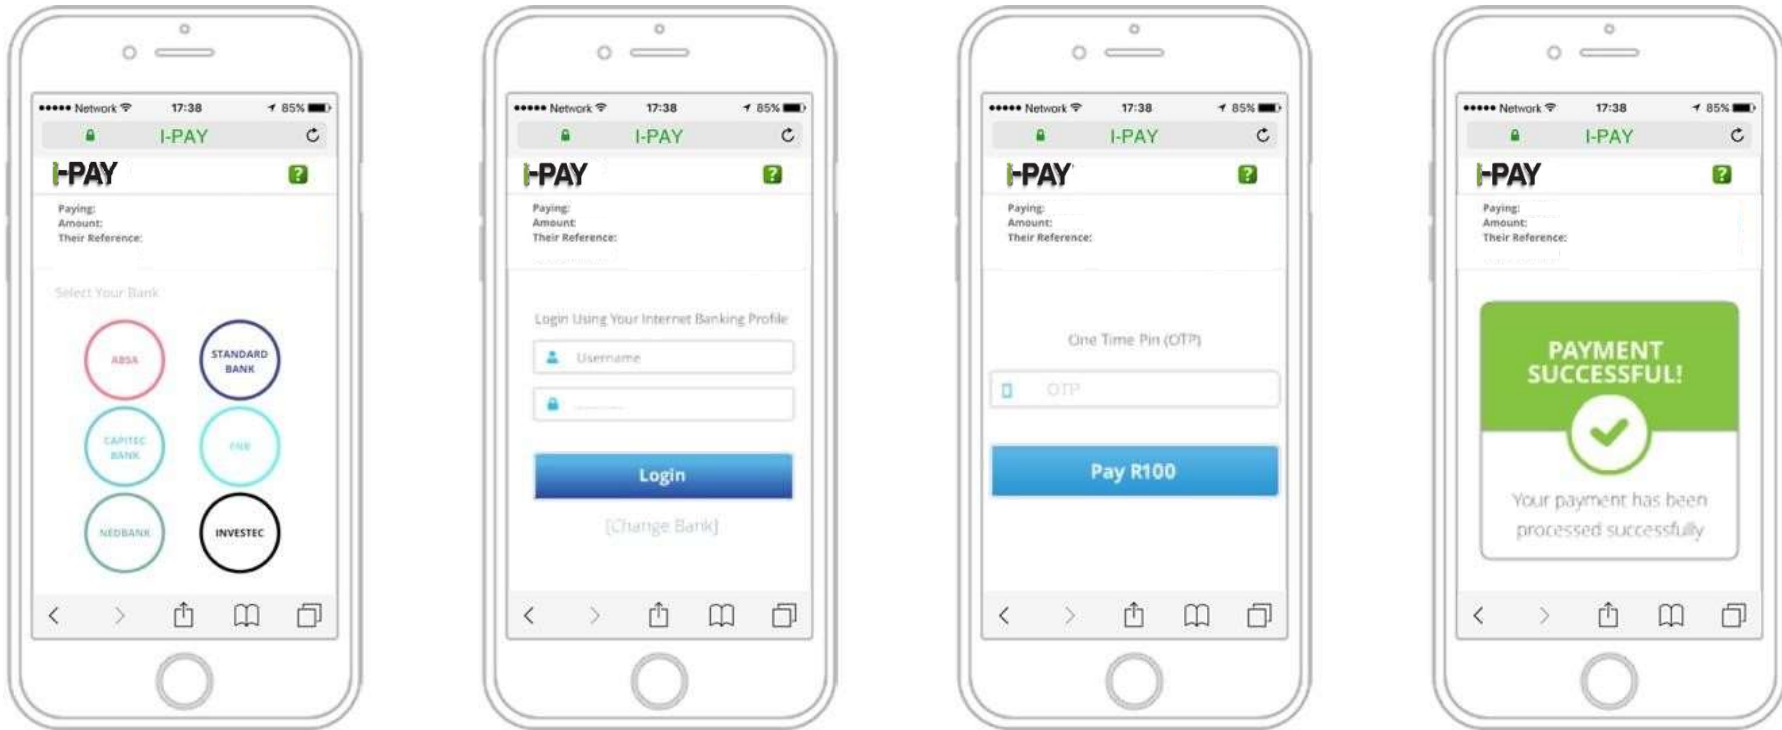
●●●●● Network 17:38 85%
I-PAY
I-PAY
?
Paying:
Amount:
Their Reference:
Select Your Bank
ABSA
STANDARD BANK
CAPITEC BANK
FNB
NEDBANK
INVESTEC

●●●●● Network 17:38 85%
I-PAY
I-PAY
?
Paying:
Amount:
Their Reference:
Login Using Your Internet Banking Profile
Username
Login
[Change Bank]

●●●●● Network 17:38 85%
I-PAY
I-PAY
?
Paying:
Amount:
Their Reference:
One Time Pin (OTP)
OTP
Pay R100

●●●●● Network 17:38 85%
I-PAY
I-PAY
?
Paying:
Amount:
Their Reference:
PAYMENT SUCCESSFUL!
Your payment has been processed successfully